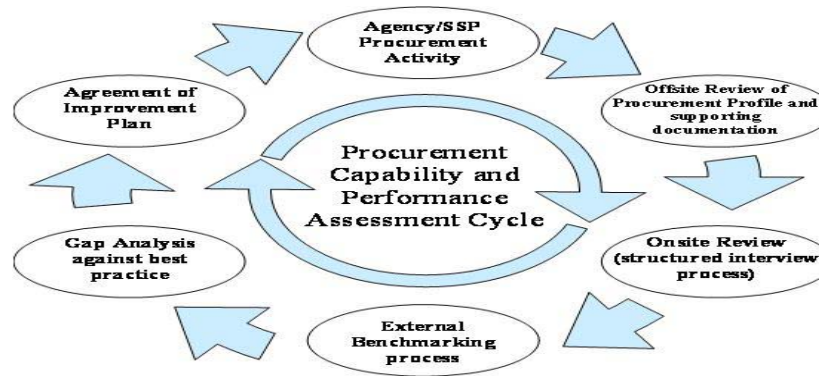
Agency/SSP Procurement Activity

Offsite Review of Procurement Profile and supporting documentation

Onsite Review (structured interview process)

External Benchmarking process

Gap Analysis against best practice

Agreement of Improvement Plan

Procurement Capability and Performance Assessment Cycle